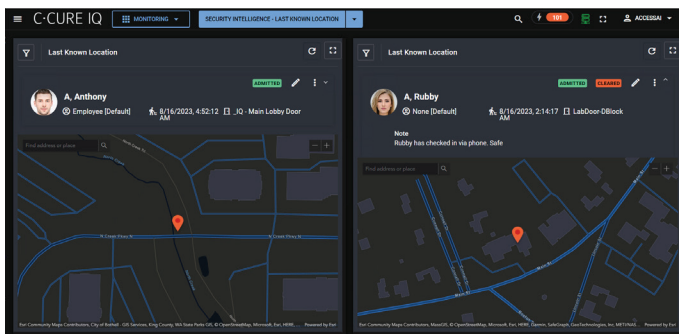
C·CURE IQ MONITORING SECURITY INTELLIGENCE - LAST KNOWN LOCATION
101 ACCESSAI

Last Known Location

ADMITTED

A, Anthony
Employee [Default] 8/16/2023, 4:52:12 AM _IQ - Main Lobby Door

Find address or place

N Creek Pkwy N

Esri Community Maps Contributors, City of Bothell , GIS Services, King County, WA State Parks GIS, © OpenStreetMap, Microsoft, Esri, HERE, ... Powered by Esri

Last Known Location

ADMITTED CLEARED

A, Rubby
None [Default] 8/16/2023, 2:14:17 AM LabDoor-DBlock

Note
Rubby has checked in via phone. Safe

Find address or place

Esri Community Maps Contributors, MassGIS, © OpenStreetMap, Microsoft, Esri, HERE, Garmin, SafeGraph, GeoTechnologies, Inc, METI/NAS... Powered by Esri